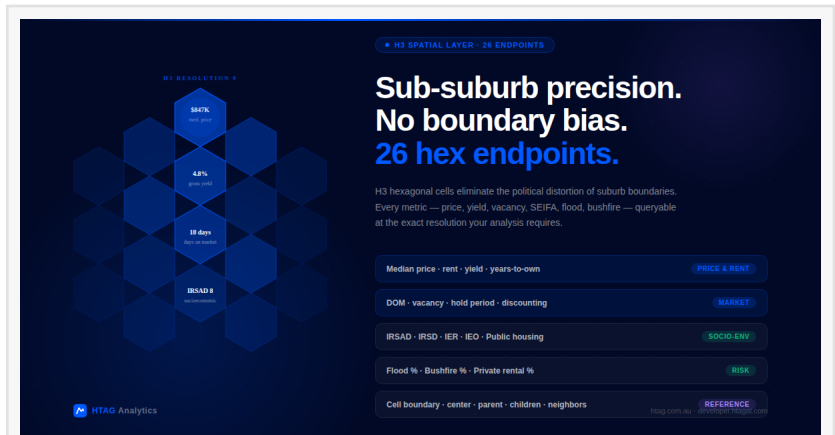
H3 RESOLUTION 8

$847K
med. price

4.8%
gross yield

18 days
days on market

IRSAD 8
socioeconomic

HTAG Analytics

H3 SPATIAL LAYER · 26 ENDPOINTS

Sub-suburb precision.
No boundary bias.
26 hex endpoints.

H3 hexagonal cells eliminate the political distortion of suburb boundaries. Every metric — price, yield, vacancy, SEIFA, flood, bushfire — queryable at the exact resolution your analysis requires.

| Median price · rent · yield · years-to-own | PRICE & RENT |
|---|---|
| DOM · vacancy · hold period · discounting | MARKET |
| IRSAD · IRSD · IER · IEO · Public housing | SOCIO-ENV |
| Flood % · Bushfire % · Private rental % | RISK |
| Cell boundary · center · parent · children · neighbors | REFERENCE |

htag.com.au · developer.htag.com